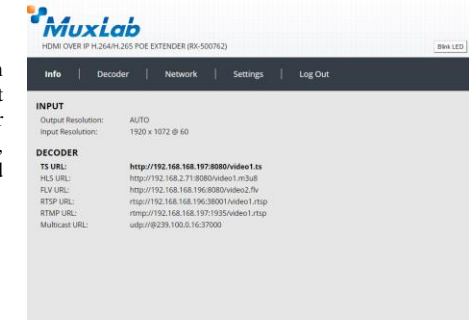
MuxLab
HDMI OVER IP H.264/H.265 POE EXTENDER (RX-500762)

Blink LED

Info | Decoder | Network | Settings | Log Out

INPUT
Output Resolution: AUTO
Input Resolution: 1920 x 1072 @ 60

DECODER
TS URL: http://192.168.168.197:8080/video1.ts
HLS URL: http://192.168.2.71:8080/video1.m3u8
FLV URL: http://192.168.168.196:8080/video2.flv
RTSP URL: rtsp://192.168.168.196:38001/video1.rtsp
RTMP URL: rtmp://192.168.168.197:1935/video1.rtsp
Multicast URL: udp://@239.100.0.16:37000